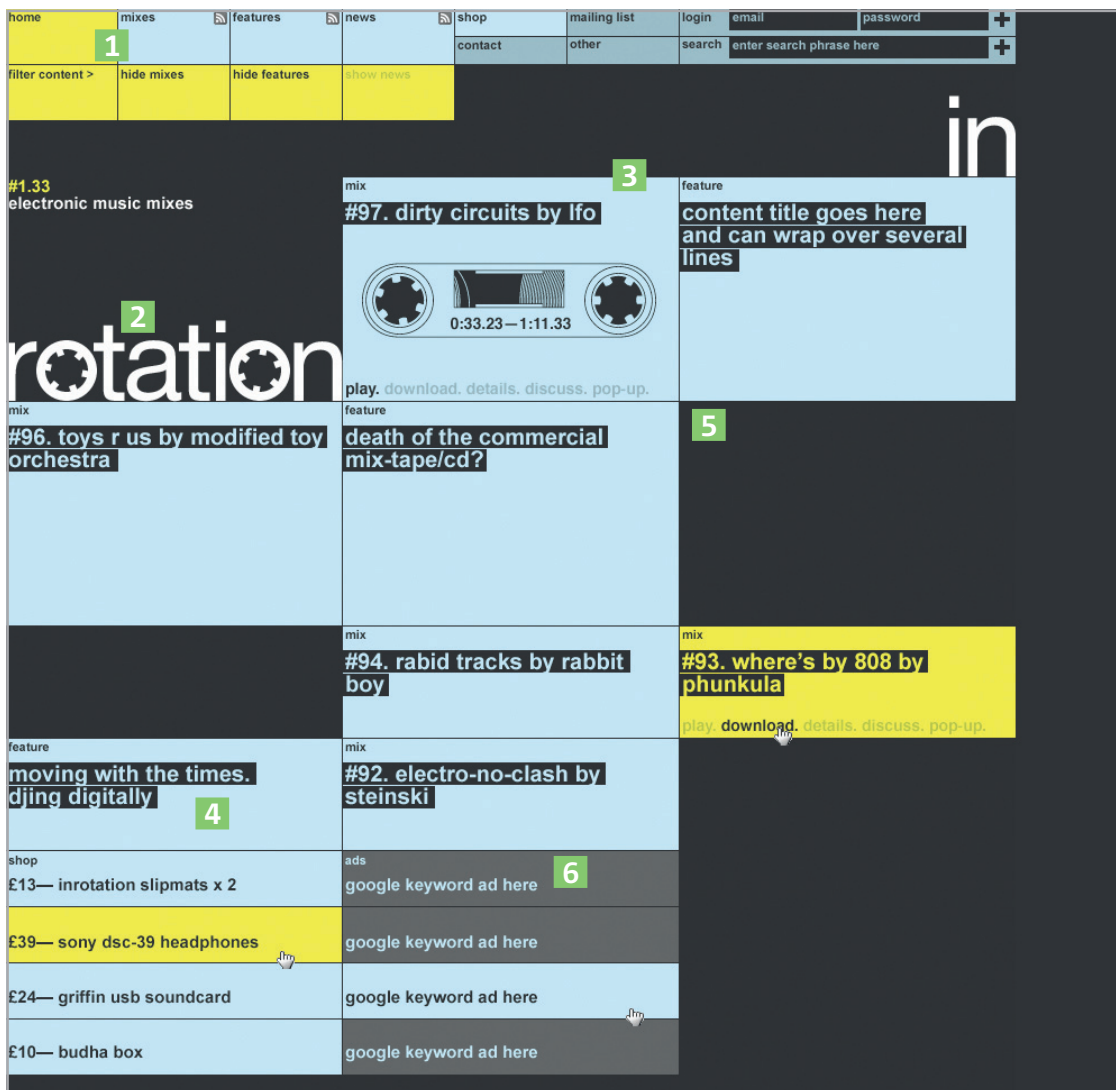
home
1
mixes
features
news
shop
mailing list
login
email
password
+
contact
other
search
enter search phrase here
+
filter content >
hide mixes
hide features
show news

in

#1.33
electronic music mixes

2
rotation

mix
3
#97. dirty circuits by lfo

0:33.23—1:11.33

play. download. details. discuss. pop-up.

feature
content title goes here and can wrap over several lines

mix
#96. toys r us by modified toy orchestra

feature
death of the commercial mix-tape/cd?

5

mix
#94. rabid tracks by rabbit boy

mix
#93. where's by 808 by phunkula

play. download. details. discuss. pop-up.

feature
moving with the times. djing digitally
4

mix
#92. electro-no-clash by steinski

shop
£13— inrotation slipmats x 2
£39— sony dsc-39 headphones
£24— griffin usb soundcard
£10— budha box

ads
6
google keyword ad here
google keyword ad here
google keyword ad here
google keyword ad here